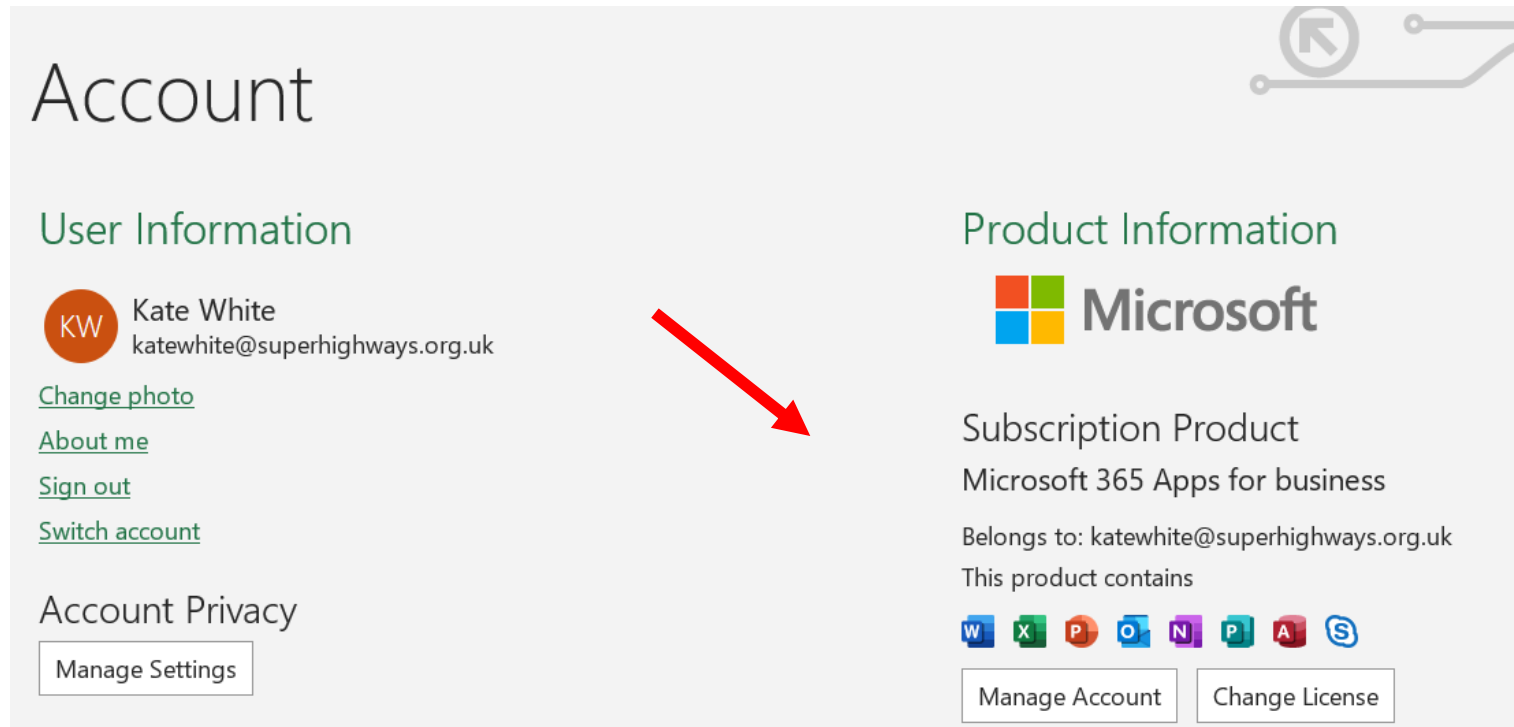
Account

User Information

KW Kate White
katewhite@superhighways.org.uk

Change photo

About me

Sign out

Switch account

Account Privacy

Manage Settings

Product Information

Microsoft

Subscription Product

Microsoft 365 Apps for business

Belongs to: katewhite@superhighways.org.uk

This product contains

Manage Account

Change License